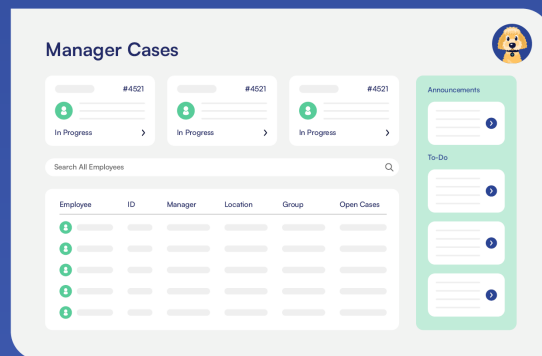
Manager Cases

#4521
In Progress

#4521
In Progress

#4521
In Progress

Search All Employees

| Employee | ID | Manager | Location | Group | Open Cases |
|---|---|---|---|---|---|
| | | | | | |
| | | | | | |
| | | | | | |
| | | | | | |
| | | | | | |

Announcements

To-Do